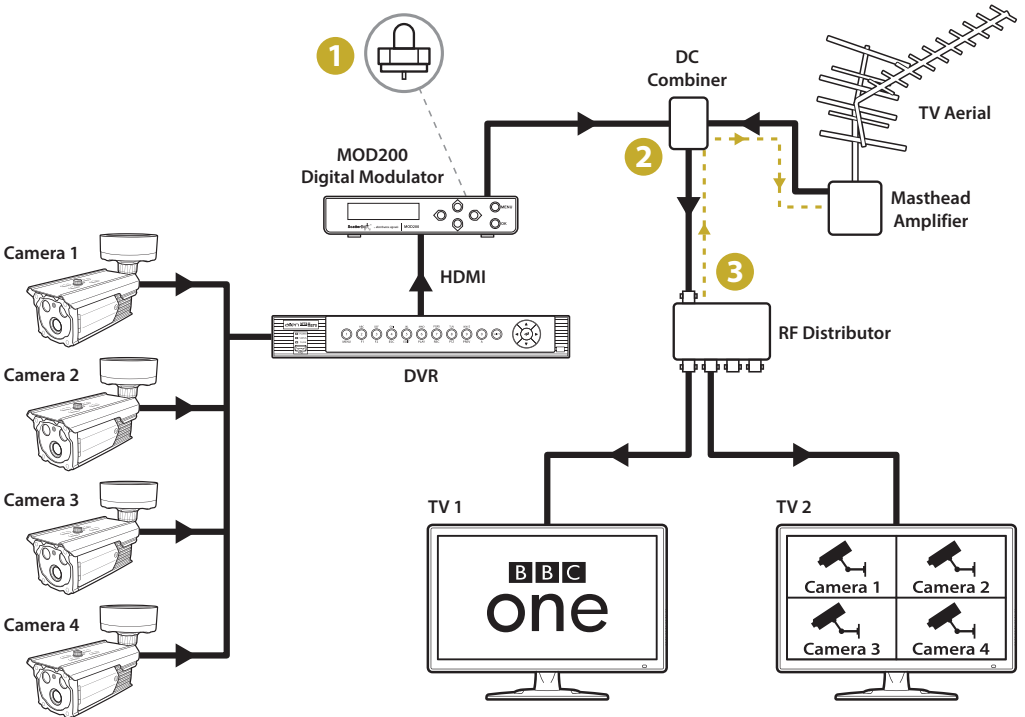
1

MOD200
Digital Modulator

DC
Combiner

2

TV Aerial

Masthead
Amplifier

3

Camera 1

Camera 2

Camera 3

Camera 4

HDMI

DVR

RF Distributor

TV 1

BBC
one

TV 2

Camera 1
Camera 2
Camera 3
Camera 4